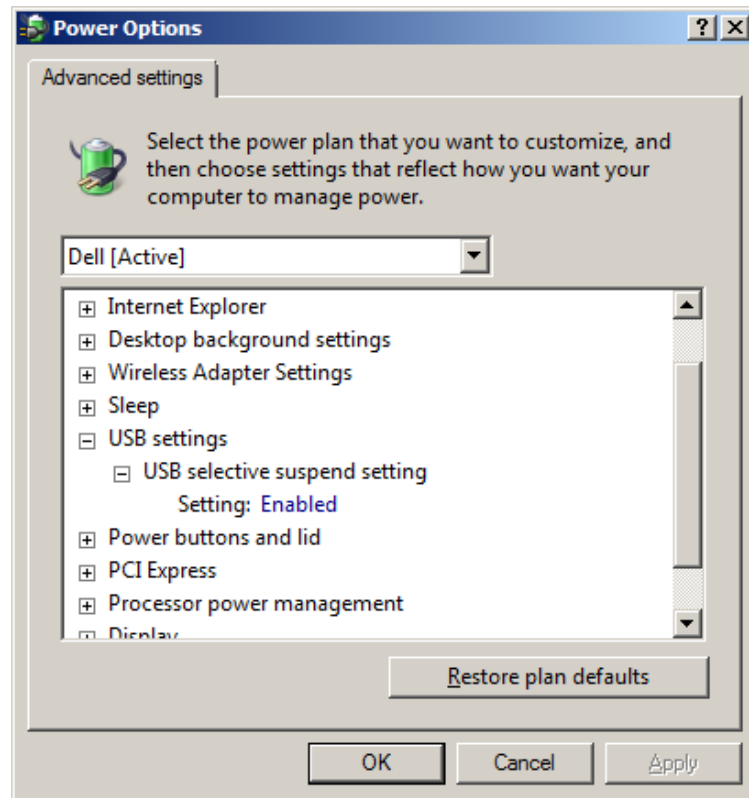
Power Options

?

Advanced settings

Select the power plan that you want to customize, and then choose settings that reflect how you want your computer to manage power.

Dell [Active]

Internet Explorer
Desktop background settings
Wireless Adapter Settings
Sleep
USB settings
USB selective suspend setting
Setting: Enabled
Power buttons and lid
PCI Express
Processor power management
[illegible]

Restore plan defaults

OK
Cancel
Apply